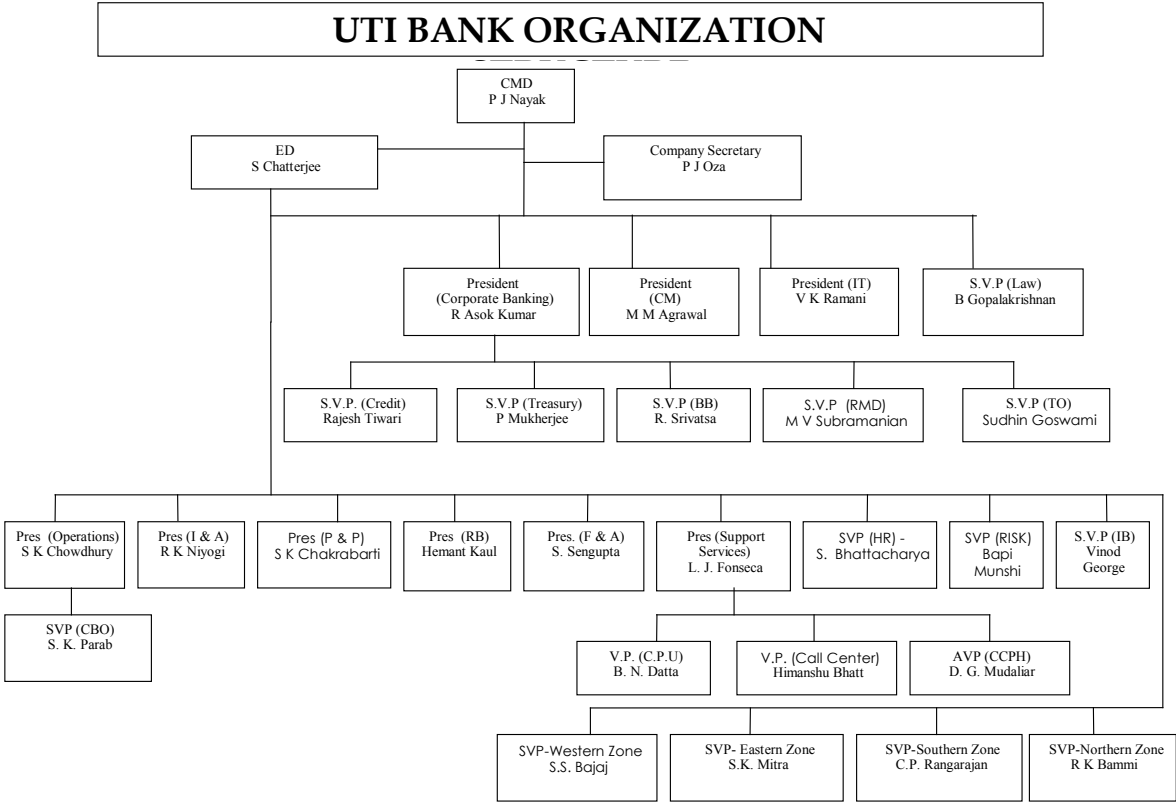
UTI BANK ORGANIZATION

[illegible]

CMD
P J Nayak

ED
S Chatterjee

Company Secretary
P J Oza

President (Corporate Banking)
R Asok Kumar

President (CM)
M M Agrawal

President (IT)
V K Ramani

S.V.P (Law)
B Gopalakrishnan

S.V.P. (Credit)
Rajesh Tiwari

S.V.P (Treasury)
P Mukherjee

S.V.P (BB)
R. Srivatsa

S.V.P (RMD)
M V Subramanian

S.V.P (TO)
Sudhin Goswami

Pres (Operations)
S K Chowdhury

Pres (I & A)
R K Niyogi

Pres (P & P)
S K Chakrabarti

Pres (RB)
Hemant Kaul

Pres. (F & A)
S. Sengupta

Pres (Support Services)
L. J. Fonseca

SVP (HR) -
S. Bhattacharya

SVP (RISK)
Bapi Munshi

S.V.P (IB)
Vinod George

SVP (CBO)
S. K. Parab

V.P. (C.P.U)
B. N. Datta

V.P. (Call Center)
Himanshu Bhatt

AVP (CCPH)
D. G. Mudaliar

SVP-Western Zone
S.S. Bajaj

SVP- Eastern Zone
S.K. Mitra

SVP-Southern Zone
C.P. Rangarajan

SVP-Northern Zone
R K Bammi